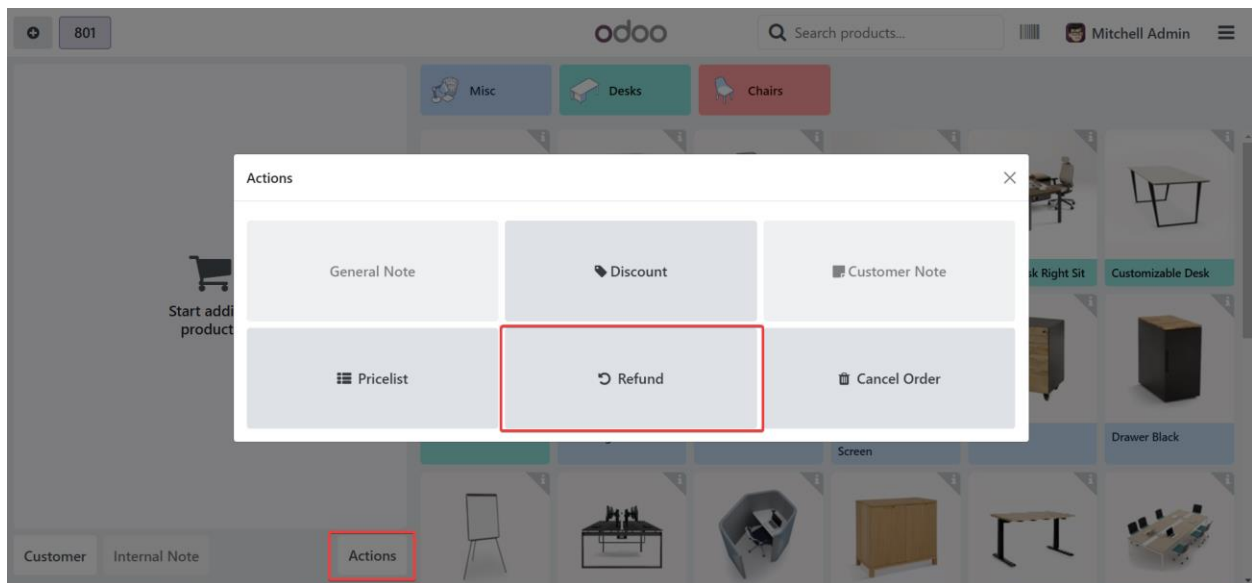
801

odoo

Search products...

Mitchell Admin

Misc

Desks

Chairs

Actions

General Note

Discount

Customer Note

Pricelist

Refund

Cancel Order

k Right Sit

Customizable Desk

Start addi
product

Screen

Drawer Black

Customer

Internal Note

Actions